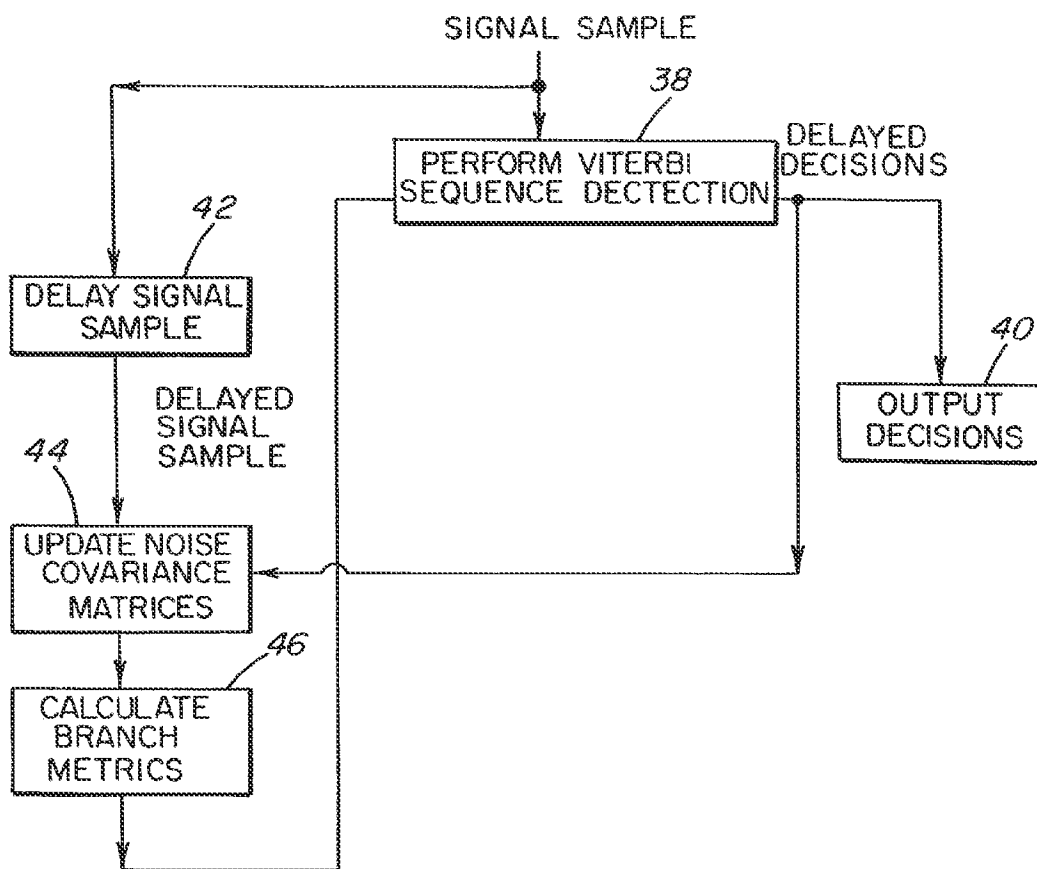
SIGNAL SAMPLE

38

PERFORM VITERBI SEQUENCE DECTECTION

DELAYED DECISIONS

42

DELAY SIGNAL SAMPLE

DELAYED SIGNAL SAMPLE

40

OUTPUT DECISIONS

44

UPDATE NOISE COVARIANCE MATRICES

46

CALCULATE BRANCH METRICS